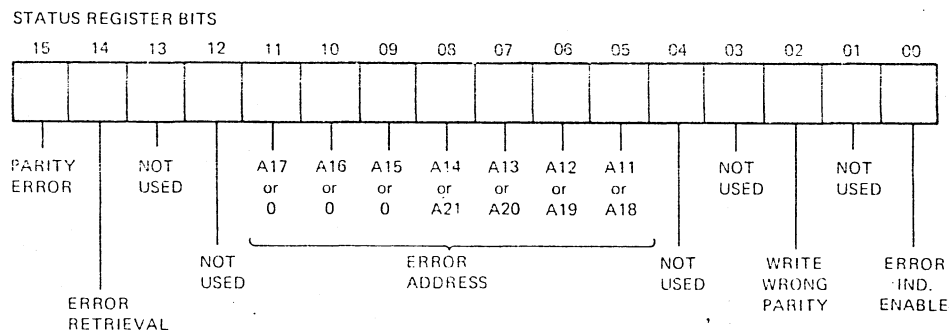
STATUS REGISTER BITS

15 14 13 12 11 10 09 08 07 06 05 04 03 02 01 00

PARITY ERROR

NOT USED

A17 or 0

A16 or 0

A15 or 0

A14 or A21

A13 or A20

A12 or A19

A11 or A18

NOT USED

NOT USED

NOT USED

ERROR ADDRESS

NOT USED

WRITE WRONG PARITY

ERROR IND. ENABLE

ERROR RETRIEVAL